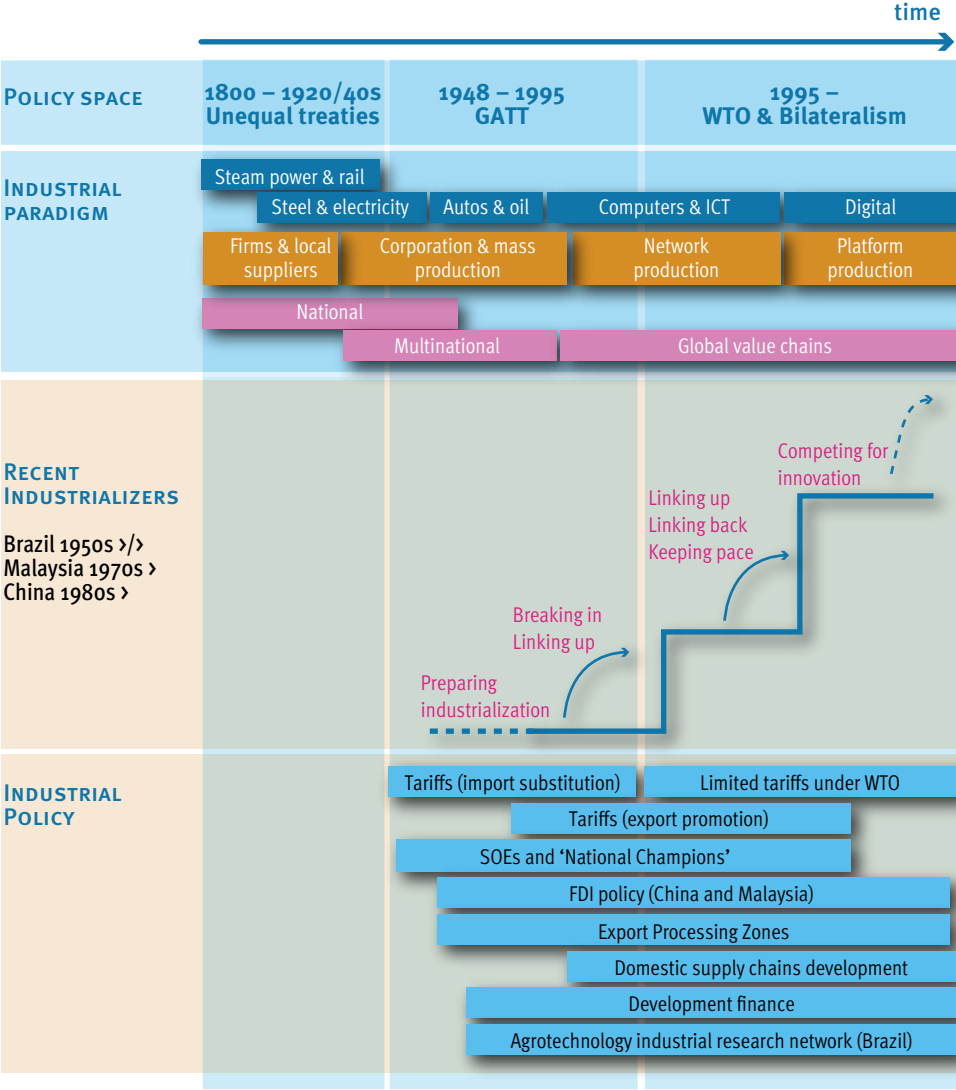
time

POLICY SPACE

1800 – 1920/40s
Unequal treaties

1948 – 1995
GATT

1995 –
WTO & Bilateralism

INDUSTRIAL PARADIGM

Steam power & rail

Steel & electricity

Autos & oil

Computers & ICT

Digital

Firms & local suppliers

Corporation & mass production

Network production

Platform production

National

Multinational

Global value chains

RECENT INDUSTRIALIZERS

Brazil 1950s >/>
Malaysia 1970s >
China 1980s >

Preparing industrialization

Breaking in
Linking up

Linking up
Linking back
Keeping pace

Competing for innovation

INDUSTRIAL POLICY

Tariffs (import substitution)

Limited tariffs under WTO

Tariffs (export promotion)

SOEs and 'National Champions'

FDI policy (China and Malaysia)

Export Processing Zones

Domestic supply chains development

Development finance

Agrotechnology industrial research network (Brazil)